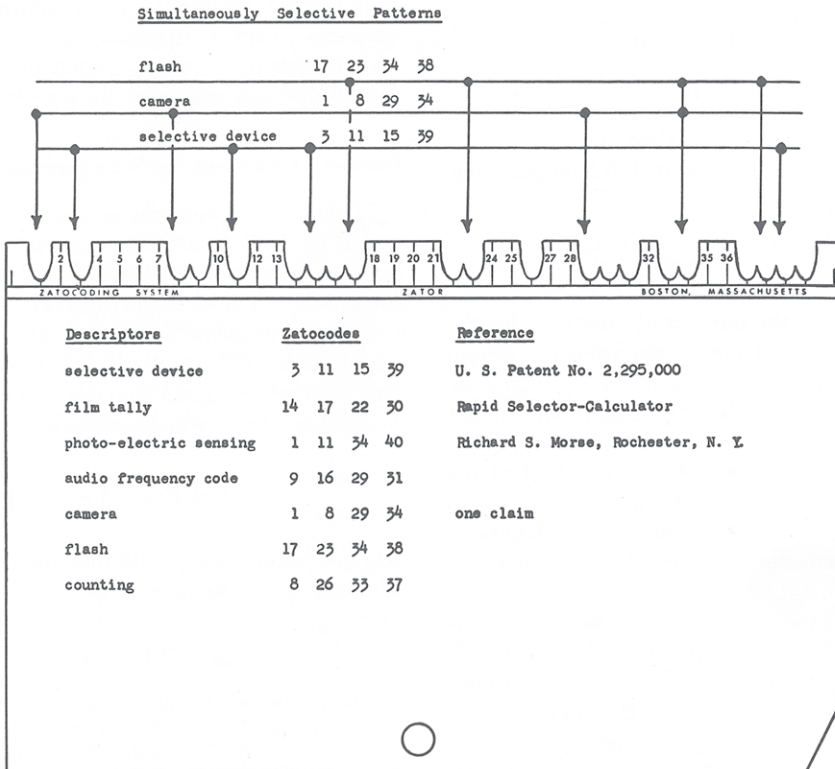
Simultaneously Selective Patterns

flash 17 23 34 38

camera 1 8 29 34

selective device 3 11 15 39

2 4 5 6 7 10 12 13 18 19 20 21 24 25 27 28 32 35 36

ZATOCODING SYSTEM ZATOR BOSTON, MASSACHUSETTS

| Descriptors | Zatocodes | Reference |
|---|---|---|
| selective device | 3 11 15 39 | U. S. Patent No. 2,295,000 |
| film tally | 14 17 22 30 | Rapid Selector-Calculator |
| photo-electric sensing | 1 11 34 40 | Richard S. Morse, Rochester, N. Y. |
| audio frequency code | 9 16 29 31 | |
| camera | 1 8 29 34 | one claim |
| flash | 17 23 34 38 | |
| counting | 8 26 33 37 | |